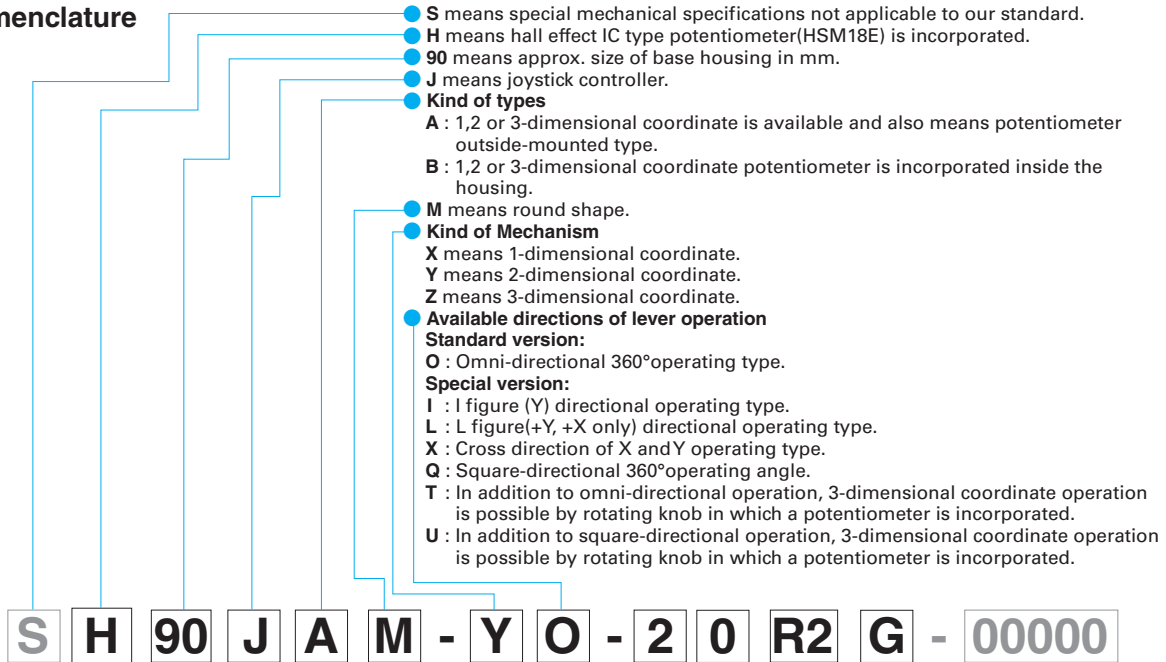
menclature

S means special mechanical specifications not applicable to our standard.
H means hall effect IC type potentiometer(HSM18E) is incorporated.
90 means approx. size of base housing in mm.
J means joystick controller.
Kind of types
A : 1,2 or 3-dimensional coordinate is available and also means potentiometer outside-mounted type.
B : 1,2 or 3-dimensional coordinate potentiometer is incorporated inside the housing.
M means round shape.
Kind of Mechanism
X means 1-dimensional coordinate.
Y means 2-dimensional coordinate.
Z means 3-dimensional coordinate.
Available directions of lever operation
Standard version:
O : Omni-directional 360°operating type.
Special version:
I : I figure (Y) directional operating type.
L : L figure(+Y, +X only) directional operating type.
X : Cross direction of X and Y operating type.
Q : Square-directional 360°operating angle.
T : In addition to omni-directional operation, 3-dimensional coordinate operation is possible by rotating knob in which a potentiometer is incorporated.
U : In addition to square-directional operation, 3-dimensional coordinate operation is possible by rotating knob in which a potentiometer is incorporated.

S H 90 J A M - Y O - 2 0 R2 G - 00000